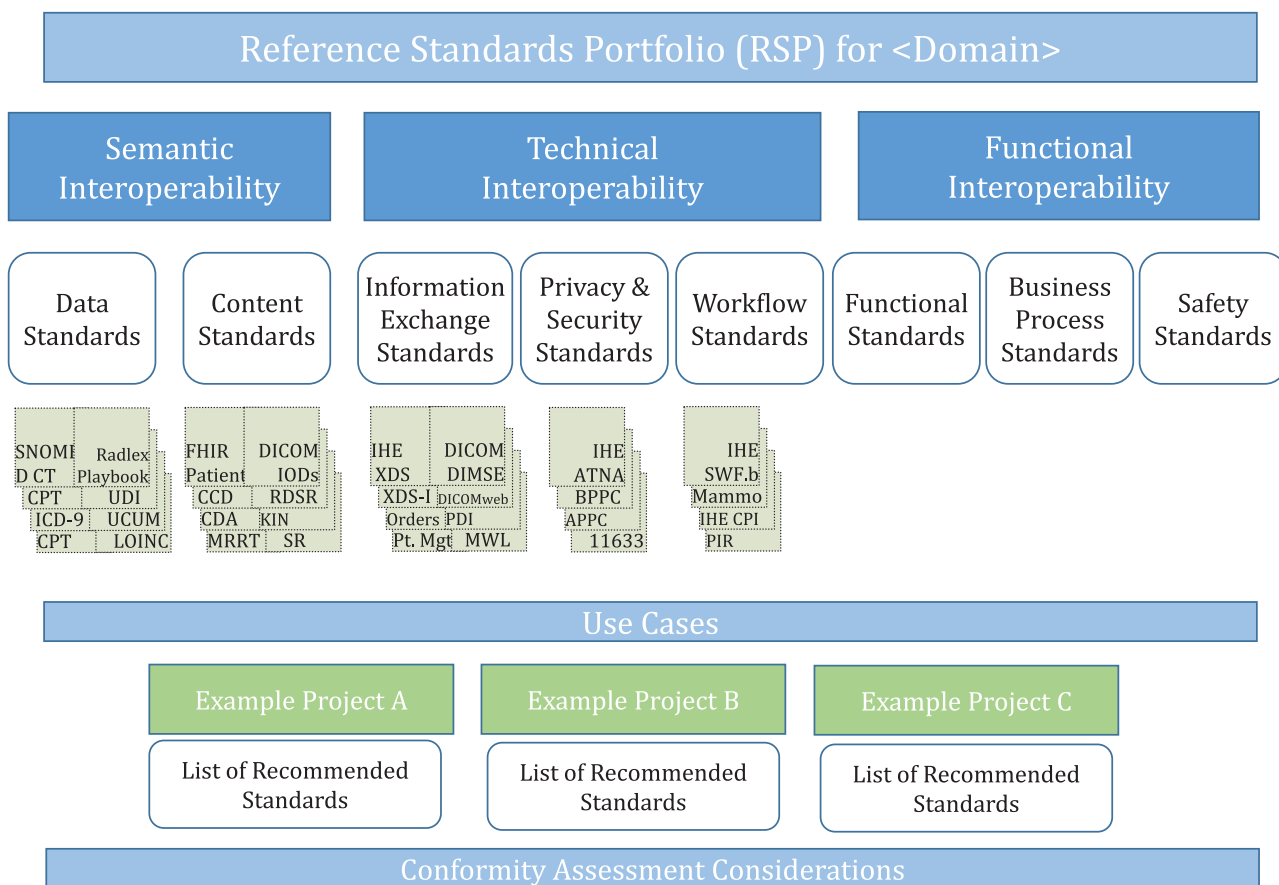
Reference Standards Portfolio (RSP) for <Domain>

Semantic Interoperability

Technical Interoperability

Functional Interoperability

Data Standards

Content Standards

Information Exchange Standards

Privacy & Security Standards

Workflow Standards

Functional Standards

Business Process Standards

Safety Standards

SNOMED CT
CPT
ICD-9
CPT
Radlex Playbook
UDI
UCUM
LOINC

FHIR Patient
CCD
CDA
MRRT
DICOM IODs
RDSR
KIN
SR

IHE XDS
XDS-I
Orders
Pt. Mgt
DICOM DIMSE
DICOMweb
PDI
MWL

IHE ATNA
BPPC
APPC
11633

IHE SWF.b
Mammo
IHE CPI
PIR

Use Cases

Example Project A

Example Project B

Example Project C

List of Recommended Standards

List of Recommended Standards

List of Recommended Standards

Conformity Assessment Considerations